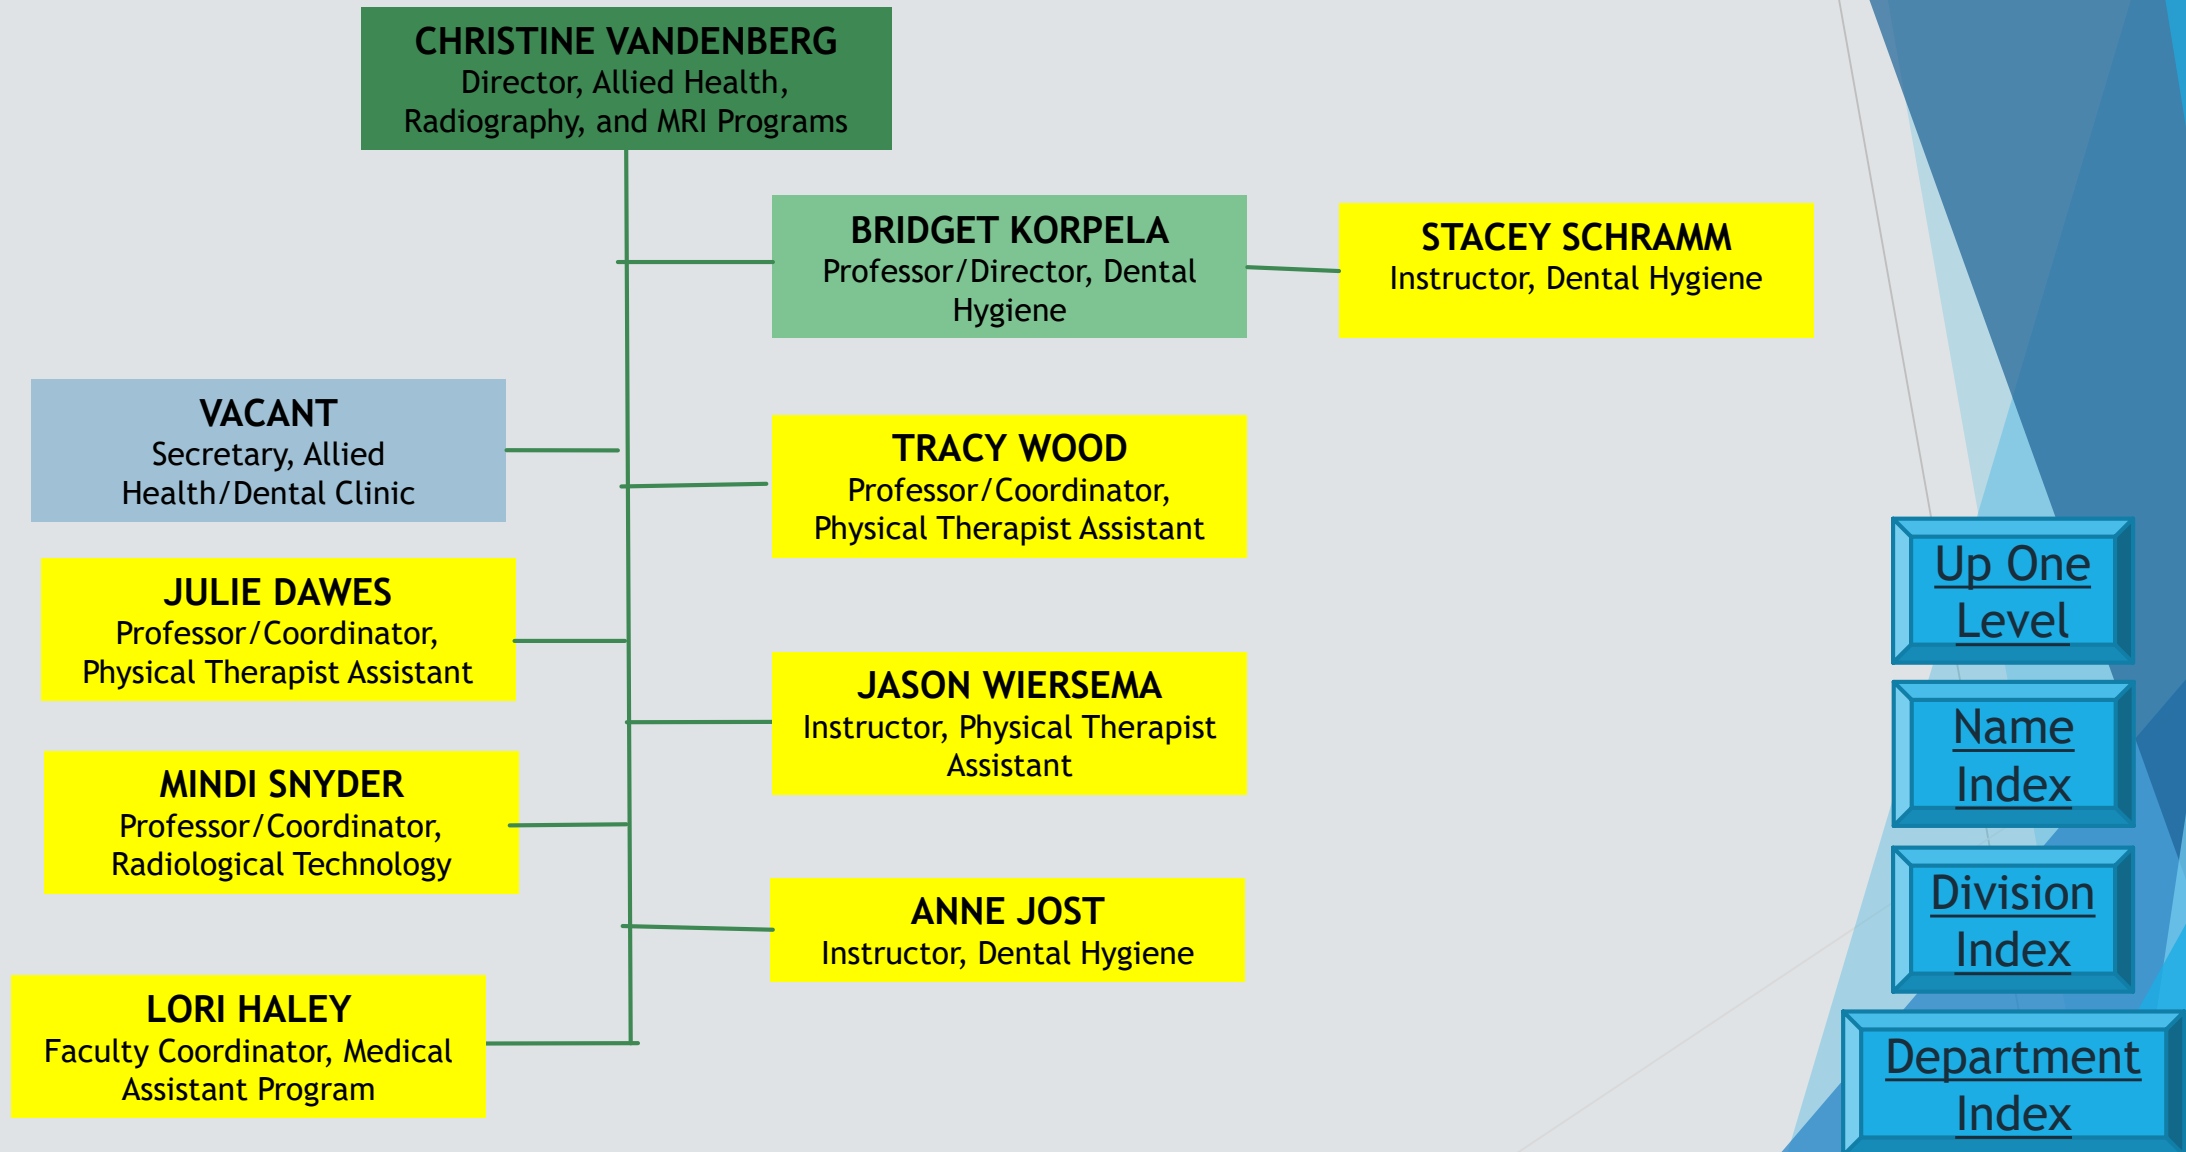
CHRISTINE VANDENBERG
Director, Allied Health, Radiography, and MRI Programs

BRIDGET KORPELA
Professor/Director, Dental Hygiene

STACEY SCHRAMM
Instructor, Dental Hygiene

VACANT
Secretary, Allied Health/Dental Clinic

TRACY WOOD
Professor/Coordinator, Physical Therapist Assistant

JULIE DAWES
Professor/Coordinator, Physical Therapist Assistant

JASON WIERSEMA
Instructor, Physical Therapist Assistant

MINDI SNYDER
Professor/Coordinator, Radiological Technology

ANNE JOST
Instructor, Dental Hygiene

LORI HALEY
Faculty Coordinator, Medical Assistant Program

Up One Level

Name Index

Division Index

Department Index